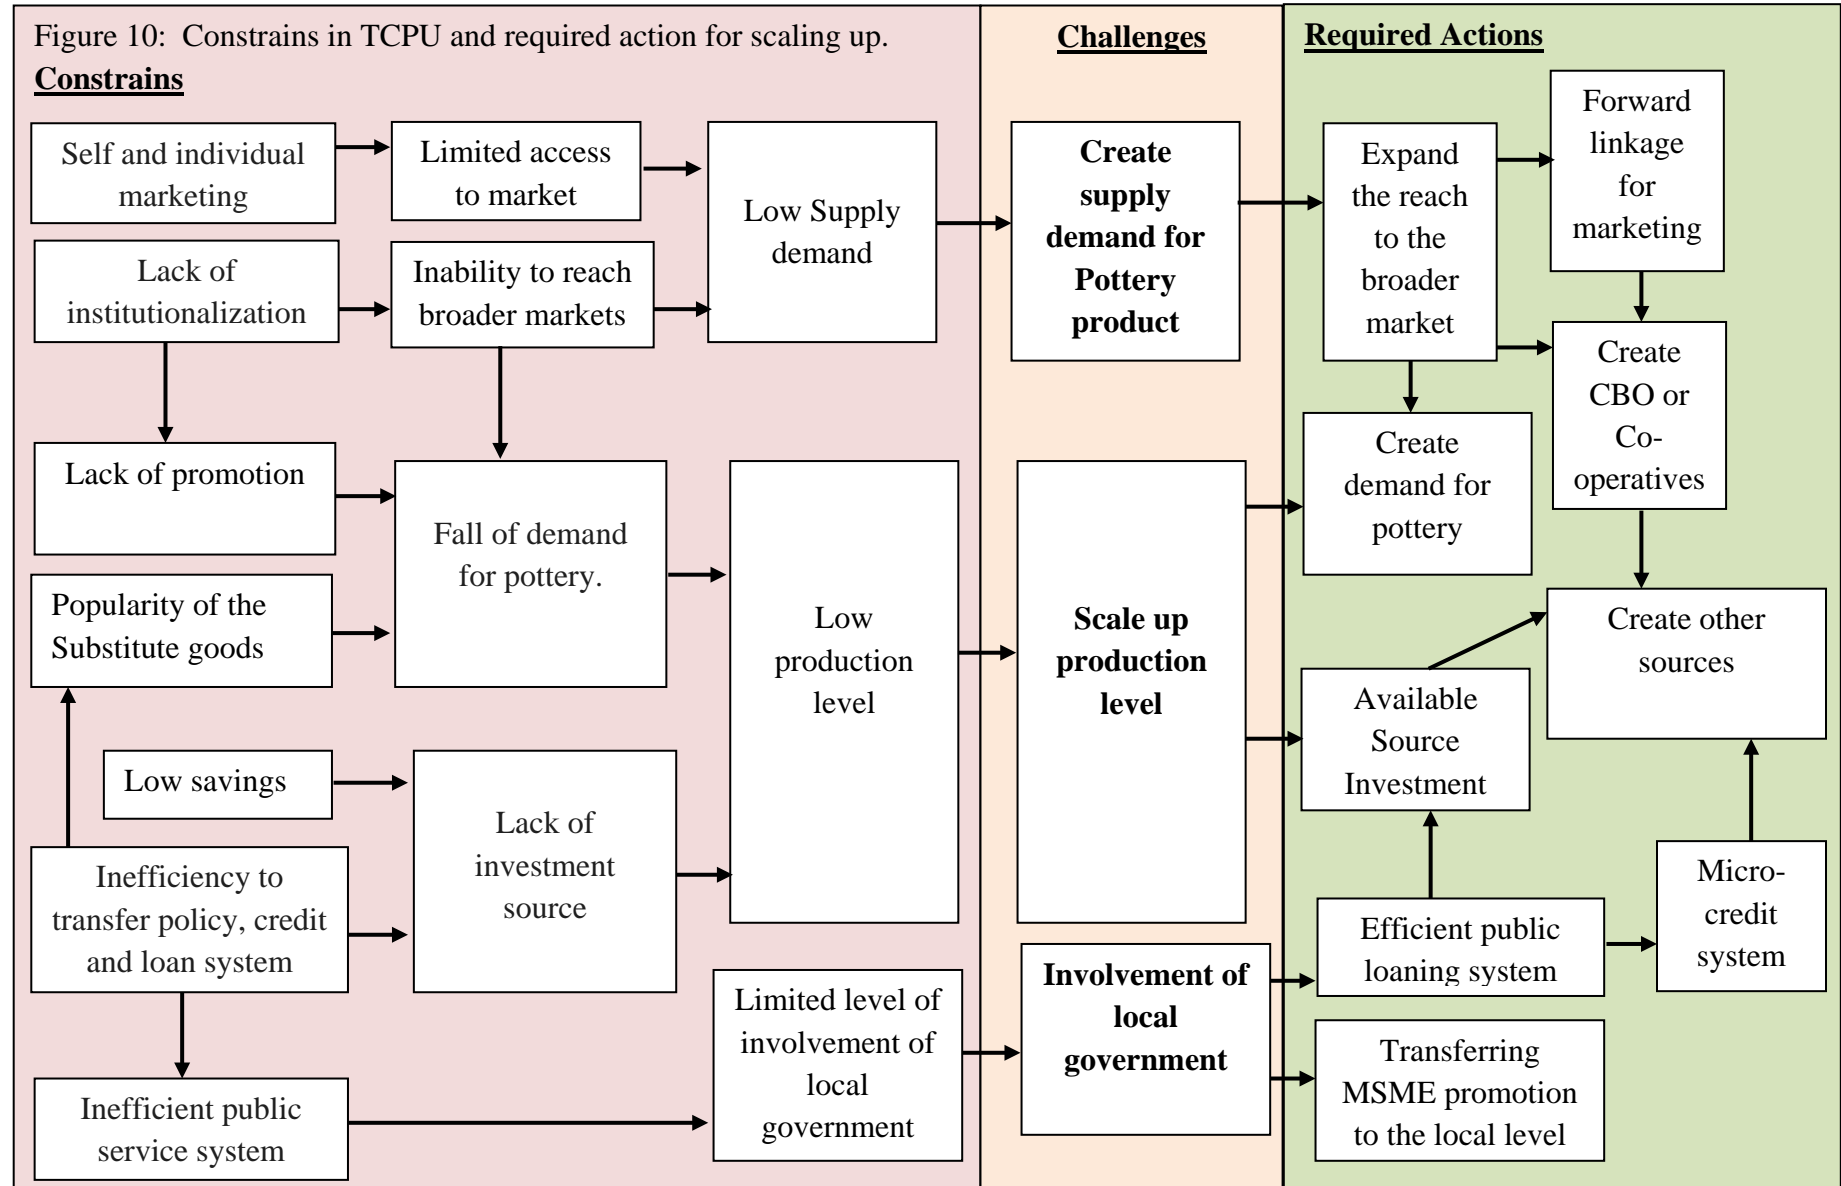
Figure 10: Constrains in TCPU and required action for scaling up.

Constrains

Self and individual marketing

Limited access to market

Low Supply demand

Lack of institutionalization

Inability to reach broader markets

Lack of promotion

Fall of demand for pottery.

Popularity of the Substitute goods

Low production level

Low savings

Lack of investment source

Inefficiency to transfer policy, credit and loan system

Limited level of involvement of local government

Inefficient public service system

Challenges

Create supply demand for Pottery product

Scale up production level

Involvement of local government

Required Actions

Expand the reach to the broader market

Forward linkage for marketing

Create CBO or Co-operatives

Create demand for pottery

Create other sources

Available Source Investment

Micro-credit system

Efficient public loaning system

Transferring MSME promotion to the local level